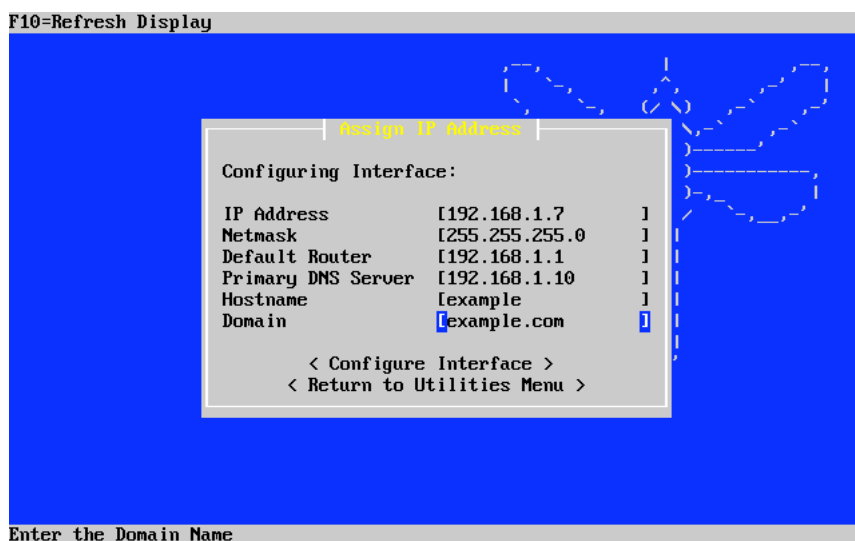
F10=Refresh Display

Assign IP Address

Configuring Interface:

| | |
|---|---|
| IP Address | [192.168.1.7 ] |
| Netmask | [255.255.255.0 ] |
| Default Router | [192.168.1.1 ] |
| Primary DNS Server | [192.168.1.10 ] |
| Hostname | [example ] |
| Domain | [example.com ] |

< Configure Interface >
< Return to Utilities Menu >

Enter the Domain Name